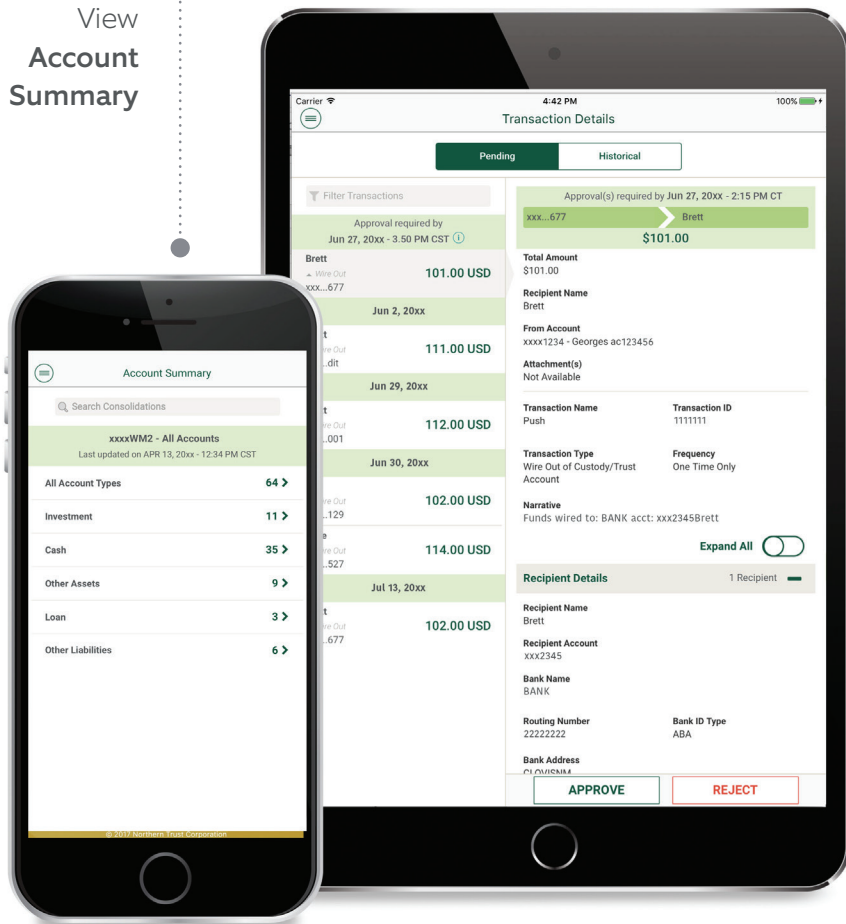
View
Account
Summary

Carrier
4:42 PM
100%
Transaction Details

Pending
Historical

Filter Transactions

Approval required by
Jun 27, 20xx - 3.50 PM CST

Brett
Wire Out
xxx...677
101.00 USD

Jun 2, 20xx
t
ve Out
..dit
111.00 USD

Jun 29, 20xx
t
ve Out
..001
112.00 USD

Jun 30, 20xx
ve Out
..129
102.00 USD

e
ve Out
..527
114.00 USD

Jul 13, 20xx
t
ve Out
..677
102.00 USD

Approval(s) required by Jun 27, 20xx - 2:15 PM CT
xxx...677
Brett
$101.00

Total Amount
$101.00

Recipient Name
Brett

From Account
xxxx1234 - Georges ac123456

Attachment(s)
Not Available

Transaction Name
Push

Transaction ID
1111111

Transaction Type
Wire Out of Custody/Trust Account

Frequency
One Time Only

Narrative
Funds wired to: BANK acct: xxx2345Brett

Expand All

Recipient Details
1 Recipient

Recipient Name
Brett

Recipient Account
xxx2345

Bank Name
BANK

Routing Number
22222222

Bank ID Type
ABA

Bank Address
CLOVISNM

APPROVE
REJECT

Account Summary

Search Consolidations

xxxxWM2 - All Accounts
Last updated on APR 13, 20xx - 12:34 PM CST

| All Account Types | 64 > |
|---|---|
| Investment | 11 > |
| Cash | 35 > |
| Other Assets | 9 > |
| Loan | 3 > |
| Other Liabilities | 6 > |

© 2017 Northern Trust Corporation